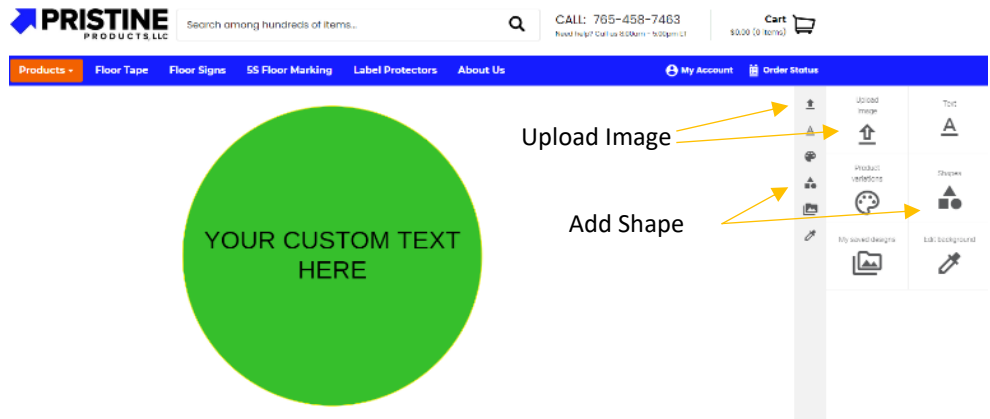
PRISTINE PRODUCTS, LLC

Search among hundreds of items...

CALL: 765-458-7463
Need help? Call us 8:00am - 5:00pm ET

Cart
$0.00 (0 items)

Products ▾ Floor Tape Floor Signs 5S Floor Marking Label Protectors About Us

My Account Order Status

YOUR CUSTOM TEXT HERE

Upload Image

Add Shape

Upload Image

Text

Product Variations

Shapes

My saved designs

Edit Background